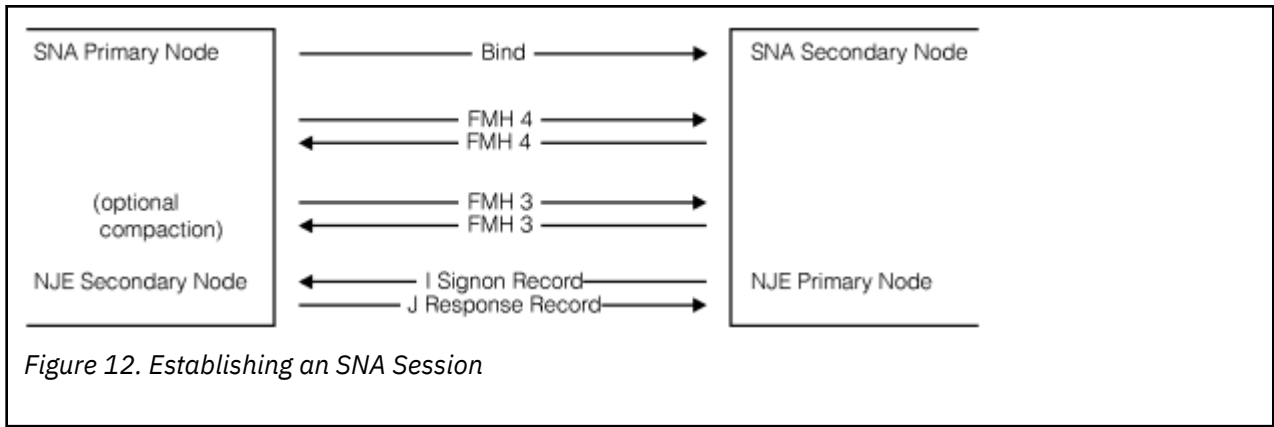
SNA Primary Node

Bind

SNA Secondary Node

FMH 4

FMH 4

(optional compaction)

FMH 3

FMH 3

NJE Secondary Node

I Signon Record

J Response Record

NJE Primary Node

Figure 12. Establishing an SNA Session